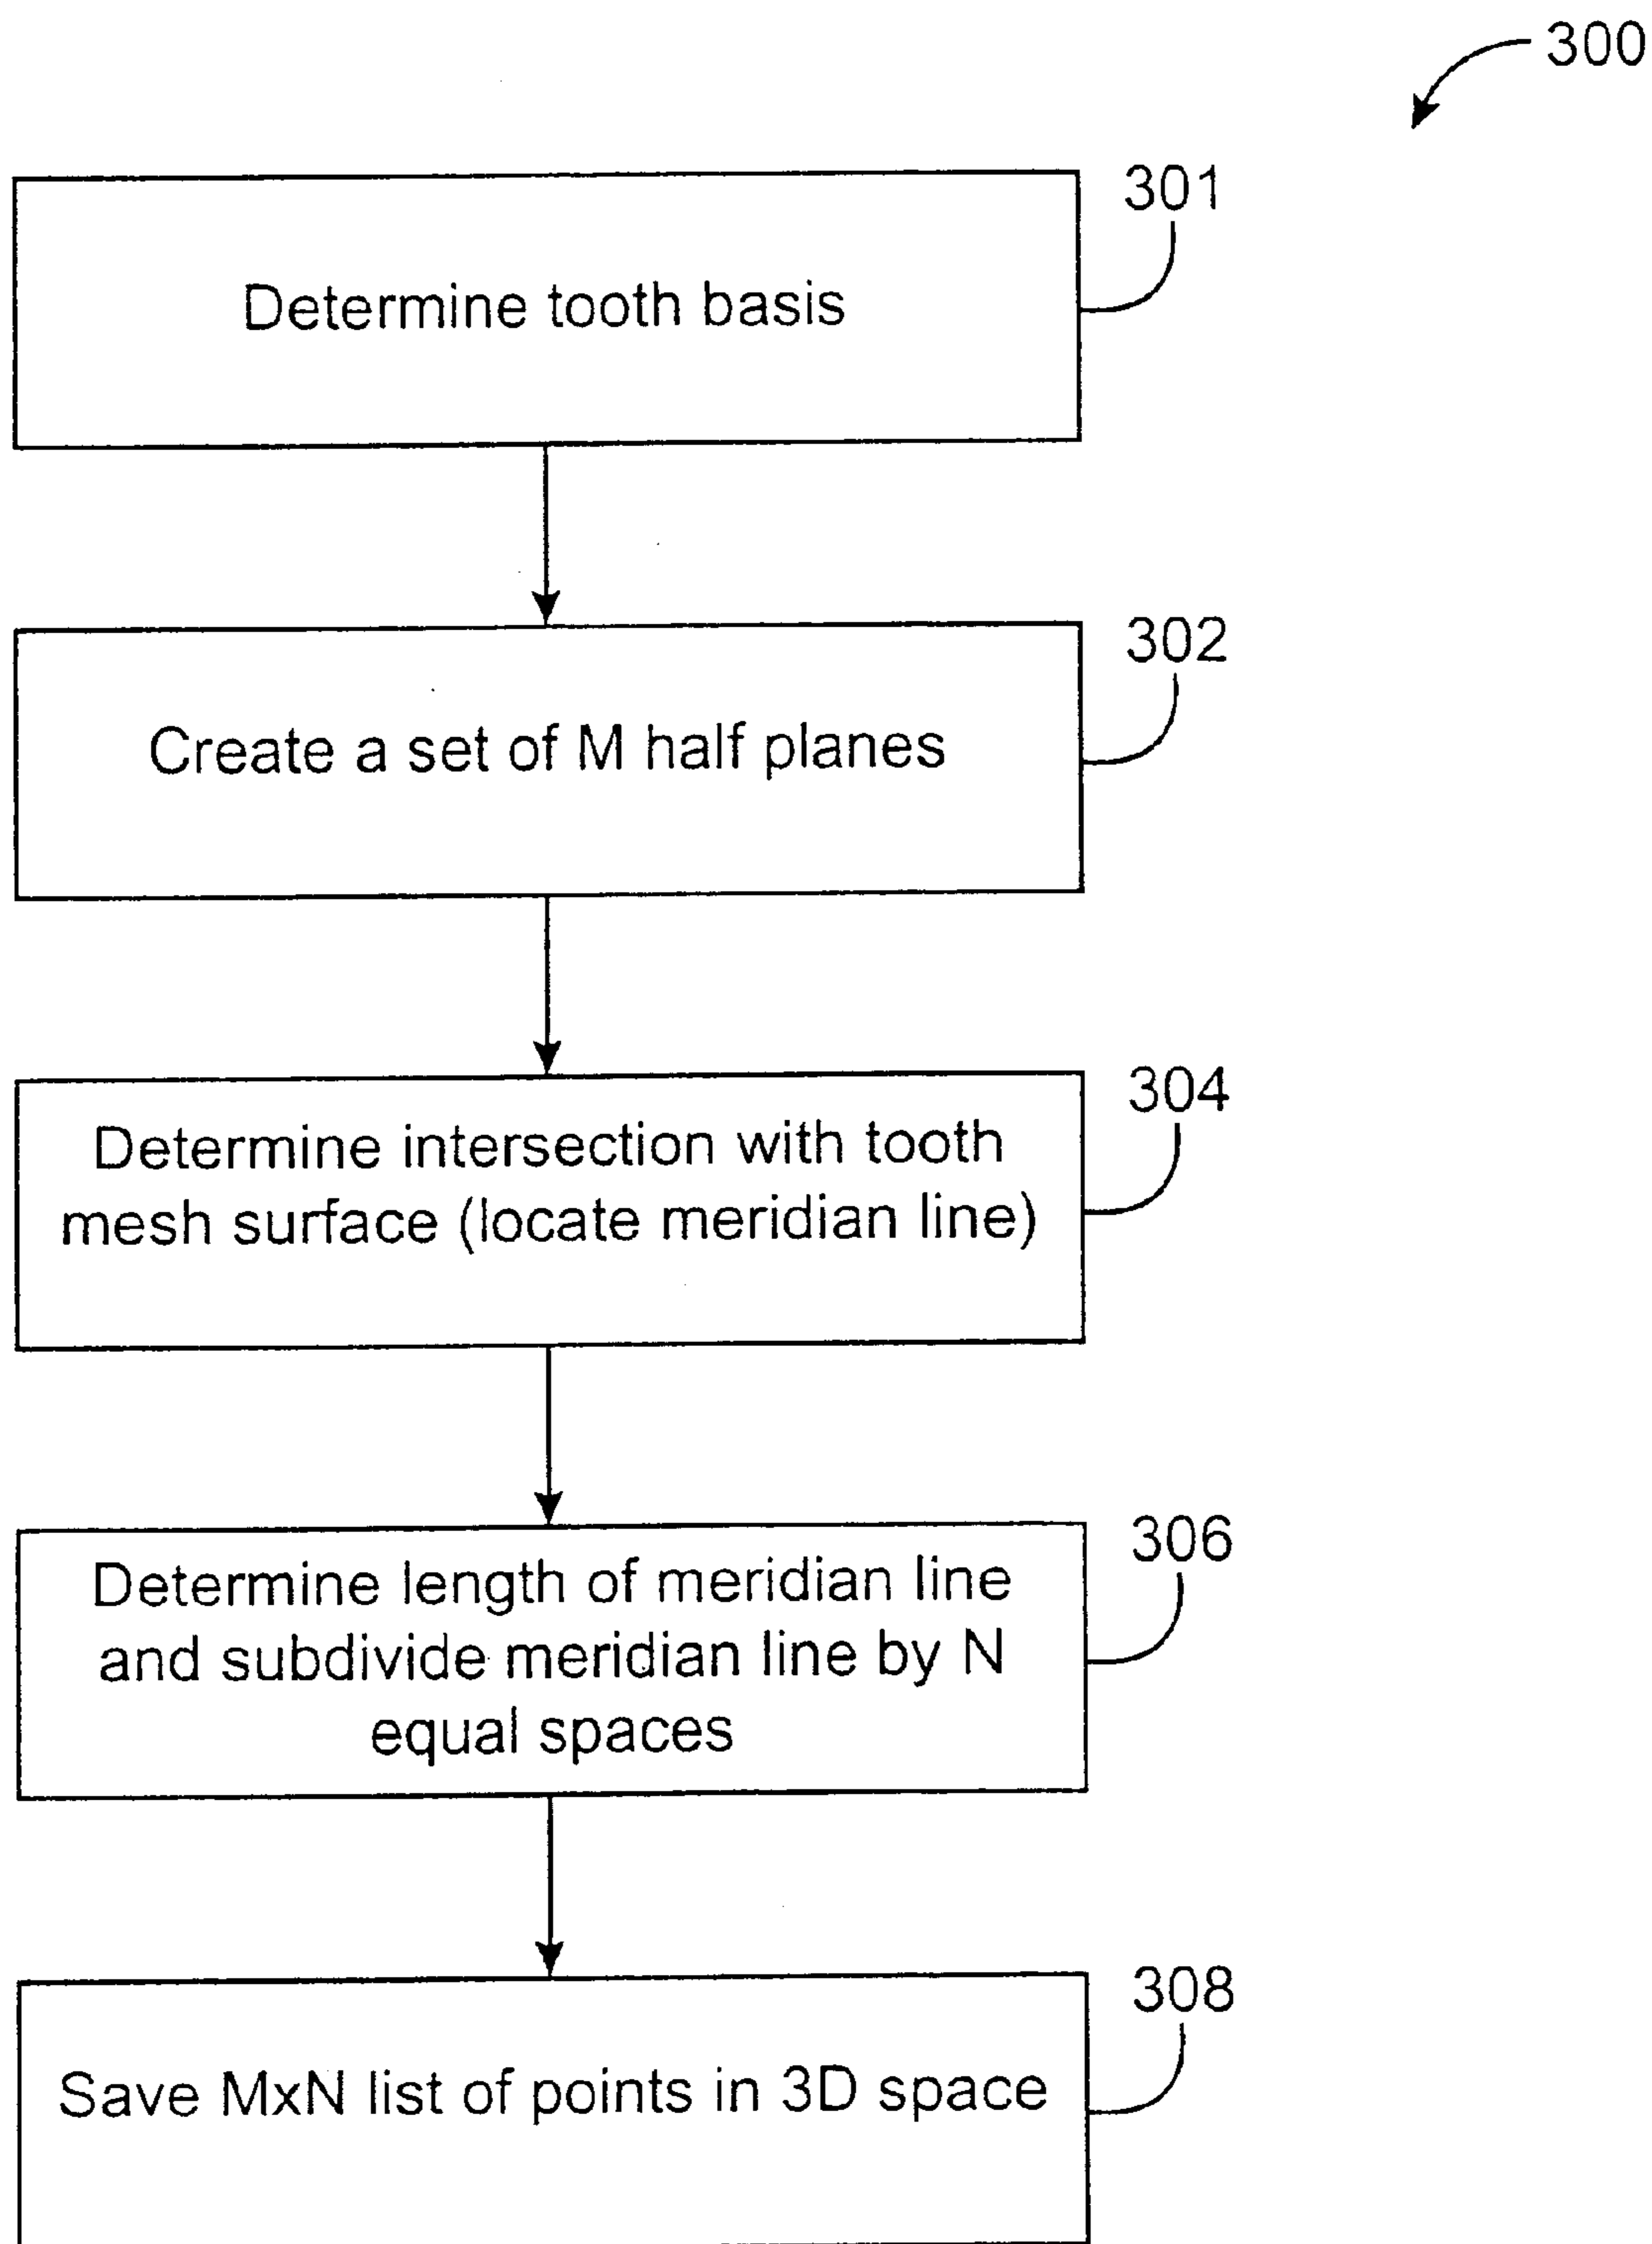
300

301

Determine tooth basis

302

Create a set of M half planes

304

Determine intersection with tooth mesh surface (locate meridian line)

306

Determine length of meridian line and subdivide meridian line by N equal spaces

308

Save MxN list of points in 3D space